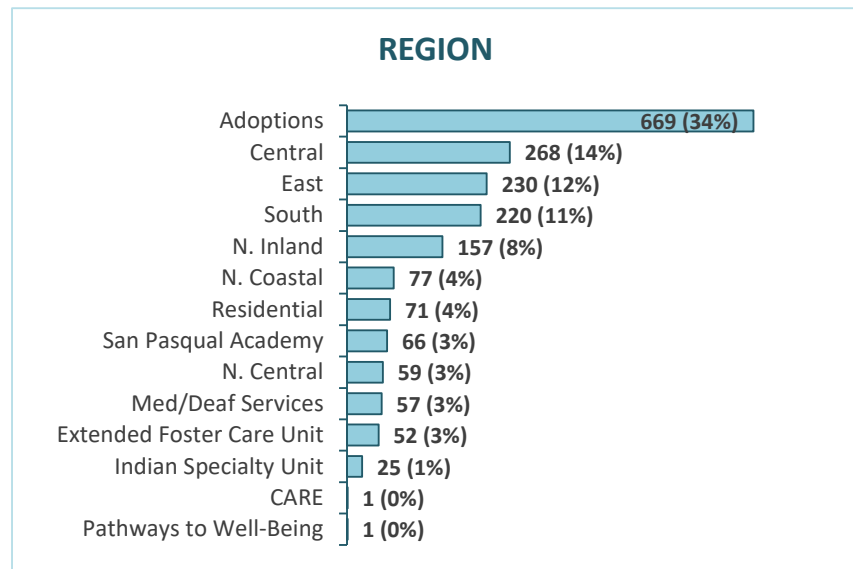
REGION

| Region | Count |
|---|---|
| Adoptions | 669 (34%) |
| Central | 268 (14%) |
| East | 230 (12%) |
| South | 220 (11%) |
| N. Inland | 157 (8%) |
| N. Coastal | 77 (4%) |
| Residential | 71 (4%) |
| San Pasqual Academy | 66 (3%) |
| N. Central | 59 (3%) |
| Med/Deaf Services | 57 (3%) |
| Extended Foster Care Unit | 52 (3%) |
| Indian Specialty Unit | 25 (1%) |
| CARE | 1 (0%) |
| Pathways to Well-Being | 1 (0%) |